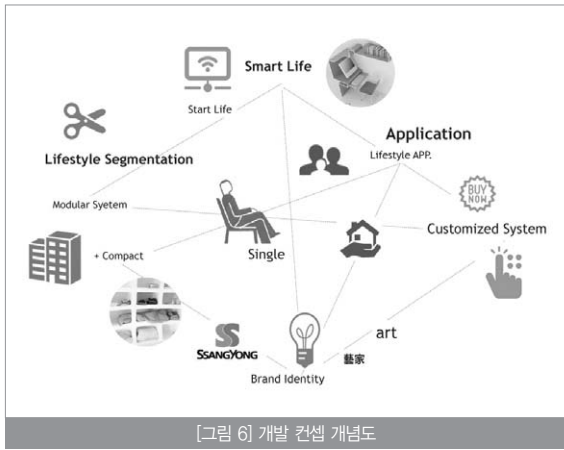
Smart Life

Start Life

Lifestyle Segmentation

Application

Lifestyle APP.

Modular Syetem

BUY NOW

Customized System

Single

+ Compact

SSANGYONG

art

藝家

Brand Identity

[그림 6] 개발 컨셉 개념도